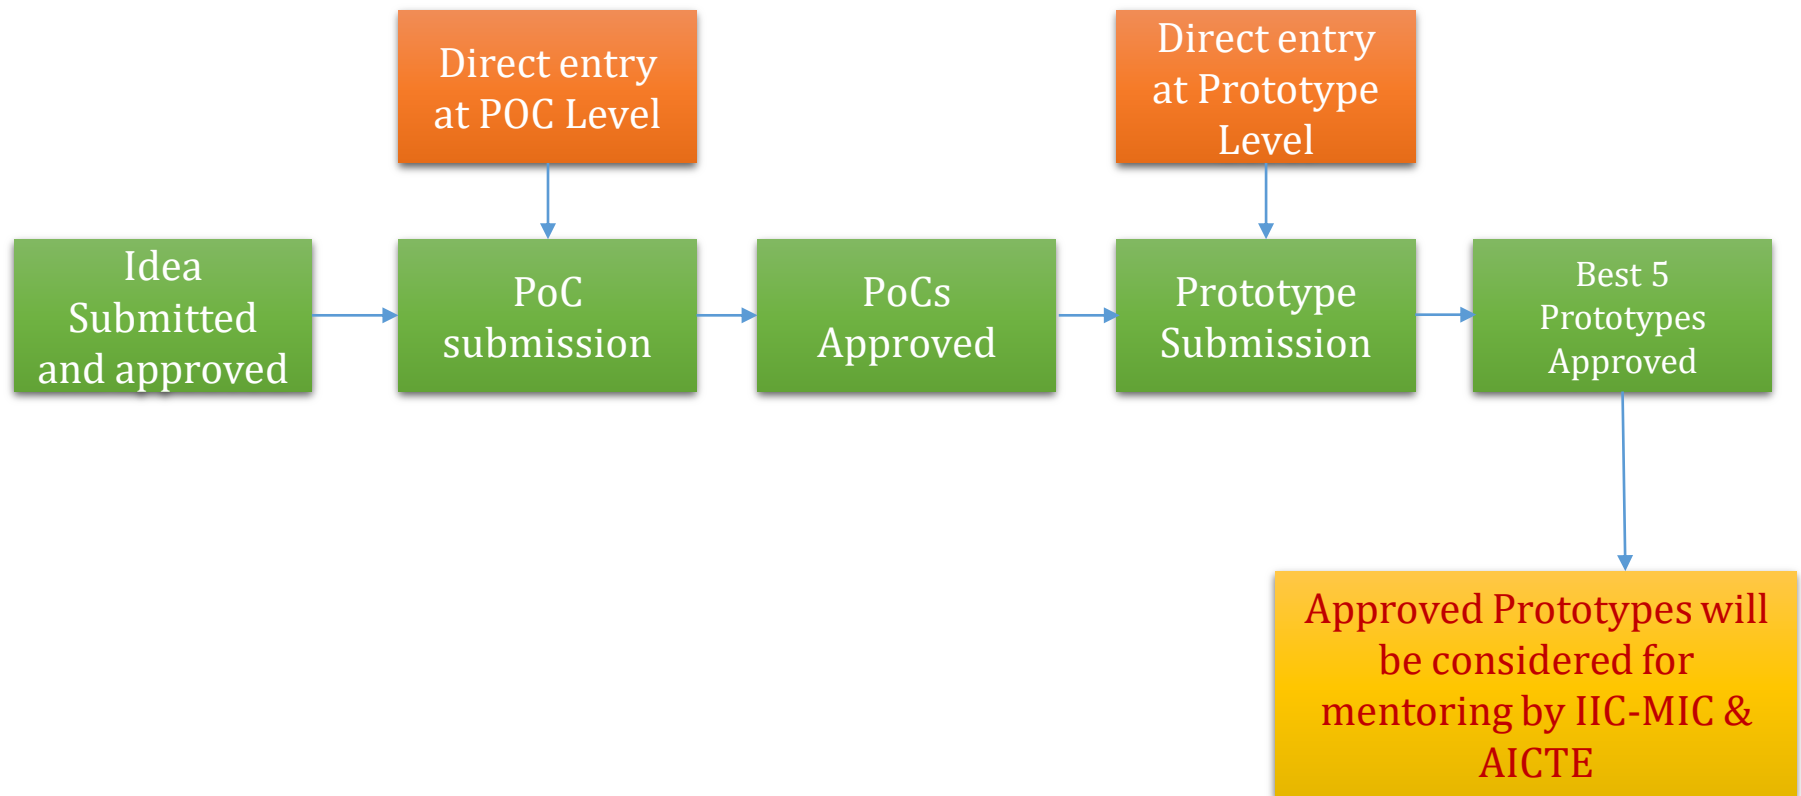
Direct entry at POC Level

Direct entry at Prototype Level

Idea Submitted and approved

PoC submission

PoCs Approved

Prototype Submission

Best 5 Prototypes Approved

Approved Prototypes will be considered for mentoring by IIC-MIC & AICTE